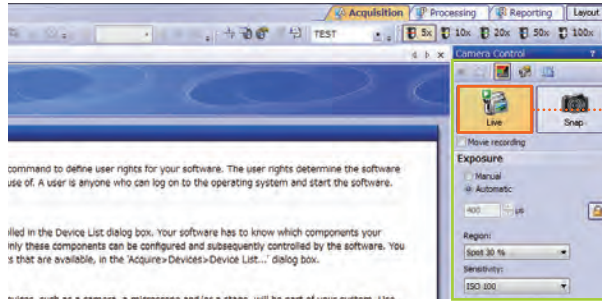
Acquisition | Processing | Reporting | Layout

TEST

5x 10x 20x 50x 100x

Camera Control ?

Live

Snap

Movie recording

Exposure

Manual

Automatic

400 µs

Region:

Spot 30 %

Sensitivity:

ISO 100

command to define user rights for your software. The user rights determine the software use of. A user is anyone who can log on to the operating system and start the software.

lled in the Device List dialog box. Your software has to know which components your nly these components can be configured and subsequently controlled by the software. You s that are available, in the 'Acquire>Devices>Device List...' dialog box.

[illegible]